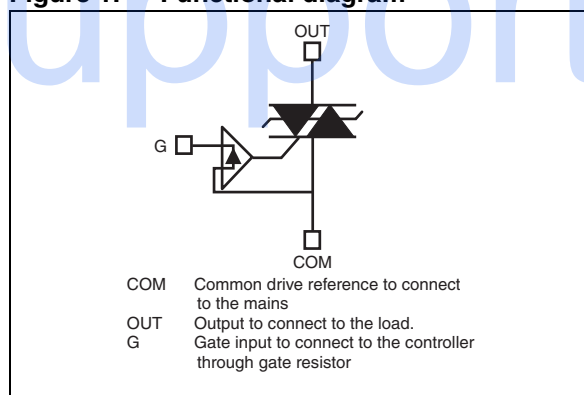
Figure 1. Functional diagram

upport

OUT

G

COM

| COM | Common drive reference to connect to the mains |
|---|---|
| OUT | Output to connect to the load. |
| G | Gate input to connect to the controller through gate resistor |